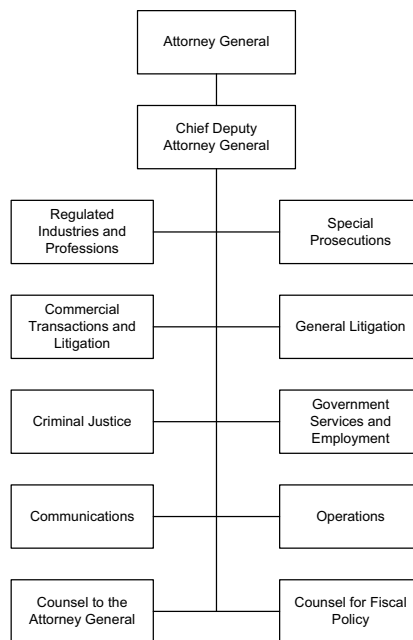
Attorney General

Chief Deputy Attorney General

Regulated Industries and Professions

Special Prosecutions

Commercial Transactions and Litigation

General Litigation

Criminal Justice

Government Services and Employment

Communications

Operations

Counsel to the Attorney General

Counsel for Fiscal Policy